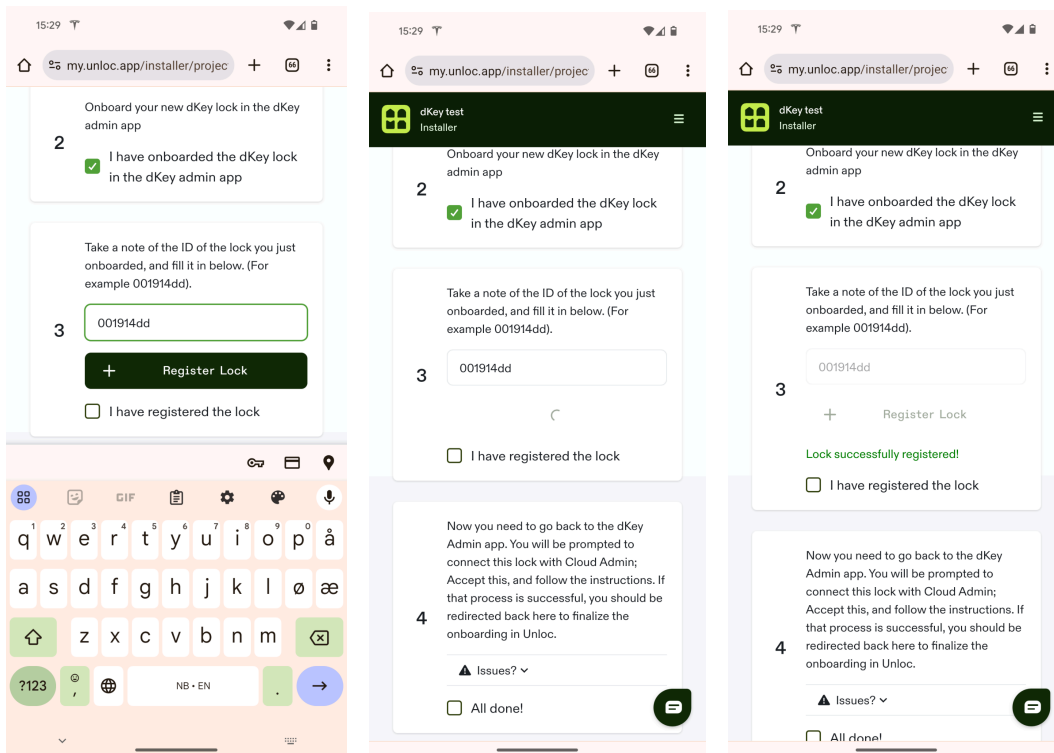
15:29

my.unloc.app/installer/projec

66

Onboard your new dKey lock in the dKey admin app

2

I have onboarded the dKey lock in the dKey admin app

Take a note of the ID of the lock you just onboarded, and fill it in below. (For example 001914dd).

3

001914dd

+ Register Lock

I have registered the lock

GIF

q w e r t y u i o p å

a s d f g h j k l ø æ

z x c v b n m

?123

NB • EN

15:29

my.unloc.app/installer/projec

66

dKey test
Installer

Onboard your new dKey lock in the dKey admin app

2

I have onboarded the dKey lock in the dKey admin app

Take a note of the ID of the lock you just onboarded, and fill it in below. (For example 001914dd).

3

001914dd

I have registered the lock

Now you need to go back to the dKey Admin app. You will be prompted to connect this lock with Cloud Admin; Accept this, and follow the instructions. If that process is successful, you should be redirected back here to finalize the onboarding in Unloc.

4

Issues?

All done!

15:29

my.unloc.app/installer/projec

66

dKey test
Installer

Onboard your new dKey lock in the dKey admin app

2

I have onboarded the dKey lock in the dKey admin app

Take a note of the ID of the lock you just onboarded, and fill it in below. (For example 001914dd).

3

001914dd

+ Register Lock

Lock successfully registered!

I have registered the lock

Now you need to go back to the dKey Admin app. You will be prompted to connect this lock with Cloud Admin; Accept this, and follow the instructions. If that process is successful, you should be redirected back here to finalize the onboarding in Unloc.

4

Issues?

All done!